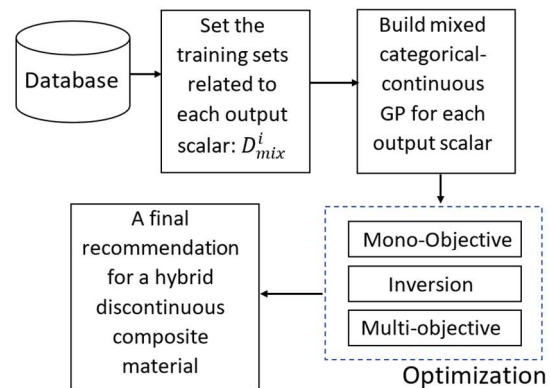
Database

Set the training sets related to each output scalar: $D_{mix}^{i}$

Build mixed categorical-continuous GP for each output scalar

Mono-Objective

Inversion

Multi-objective

Optimization

A final recommendation for a hybrid discontinuous composite material